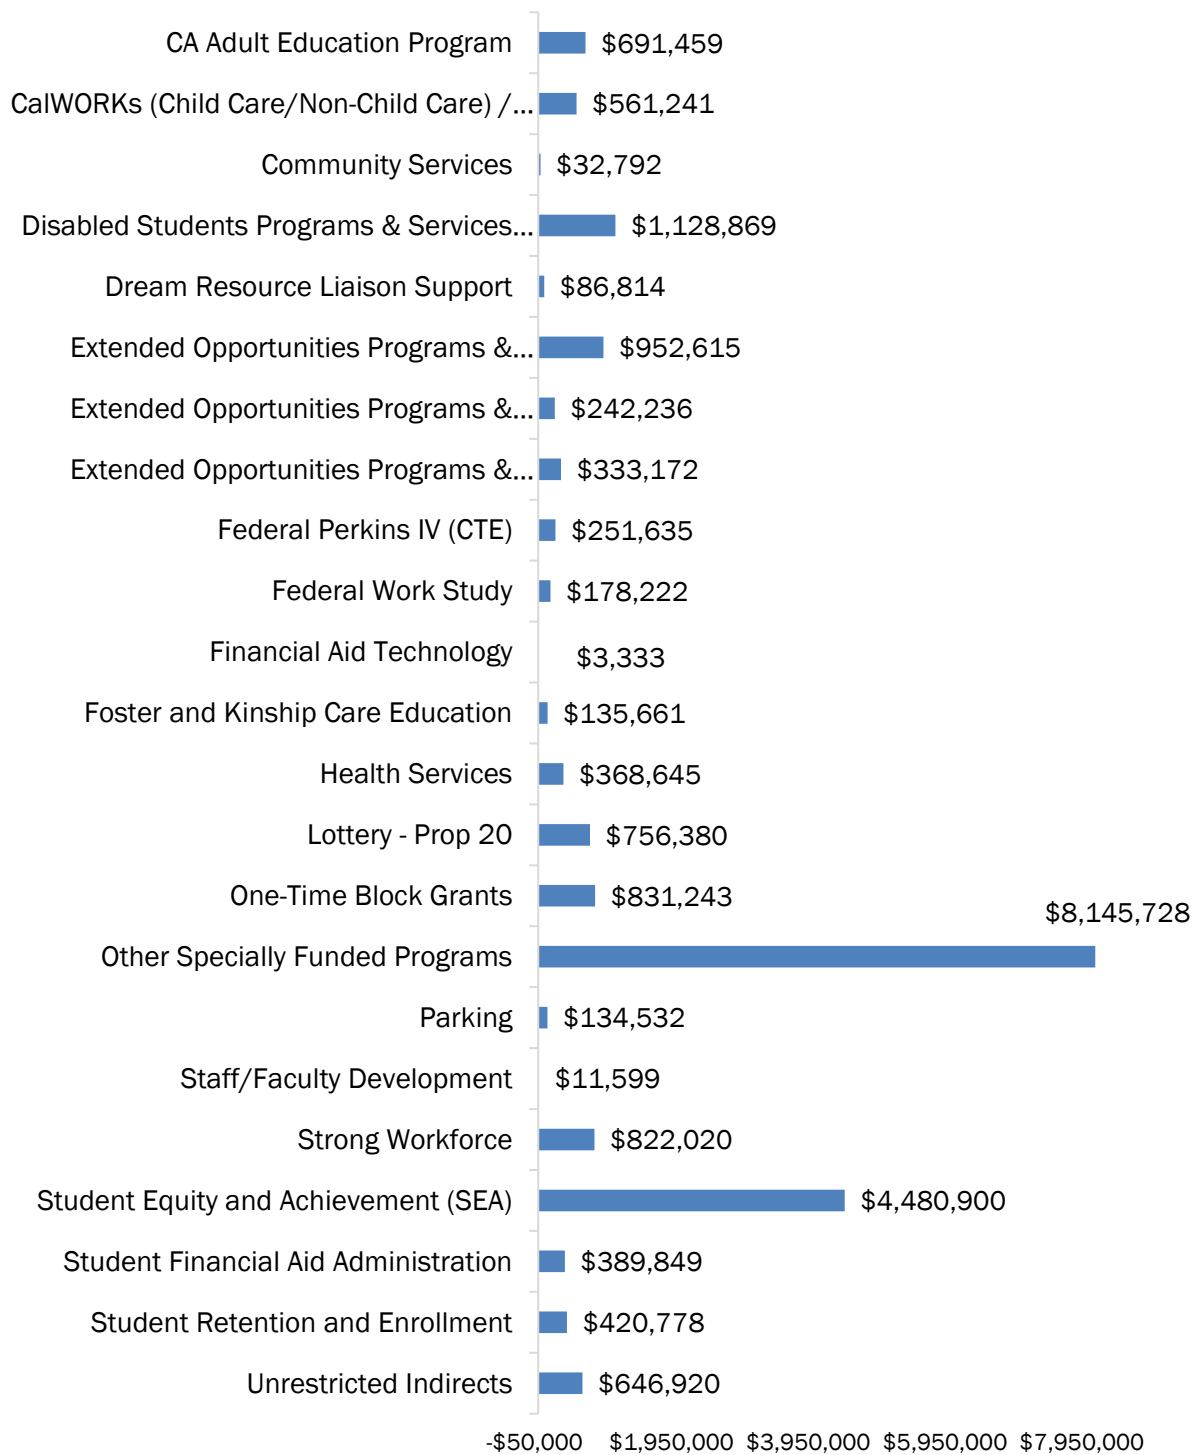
CA Adult Education Program $691,459
CalWORKs (Child Care/Non-Child Care) /… $561,241
Community Services $32,792
Disabled Students Programs & Services… $1,128,869
Dream Resource Liaison Support $86,814
Extended Opportunities Programs &… $952,615
Extended Opportunities Programs &… $242,236
Extended Opportunities Programs &… $333,172
Federal Perkins IV (CTE) $251,635
Federal Work Study $178,222
Financial Aid Technology $3,333
Foster and Kinship Care Education $135,661
Health Services $368,645
Lottery - Prop 20 $756,380
One-Time Block Grants $831,243
Other Specially Funded Programs $8,145,728
Parking $134,532
Staff/Faculty Development $11,599
Strong Workforce $822,020
Student Equity and Achievement (SEA) $4,480,900
Student Financial Aid Administration $389,849
Student Retention and Enrollment $420,778
Unrestricted Indirects $646,920

-$50,000 $1,950,000 $3,950,000 $5,950,000 $7,950,000